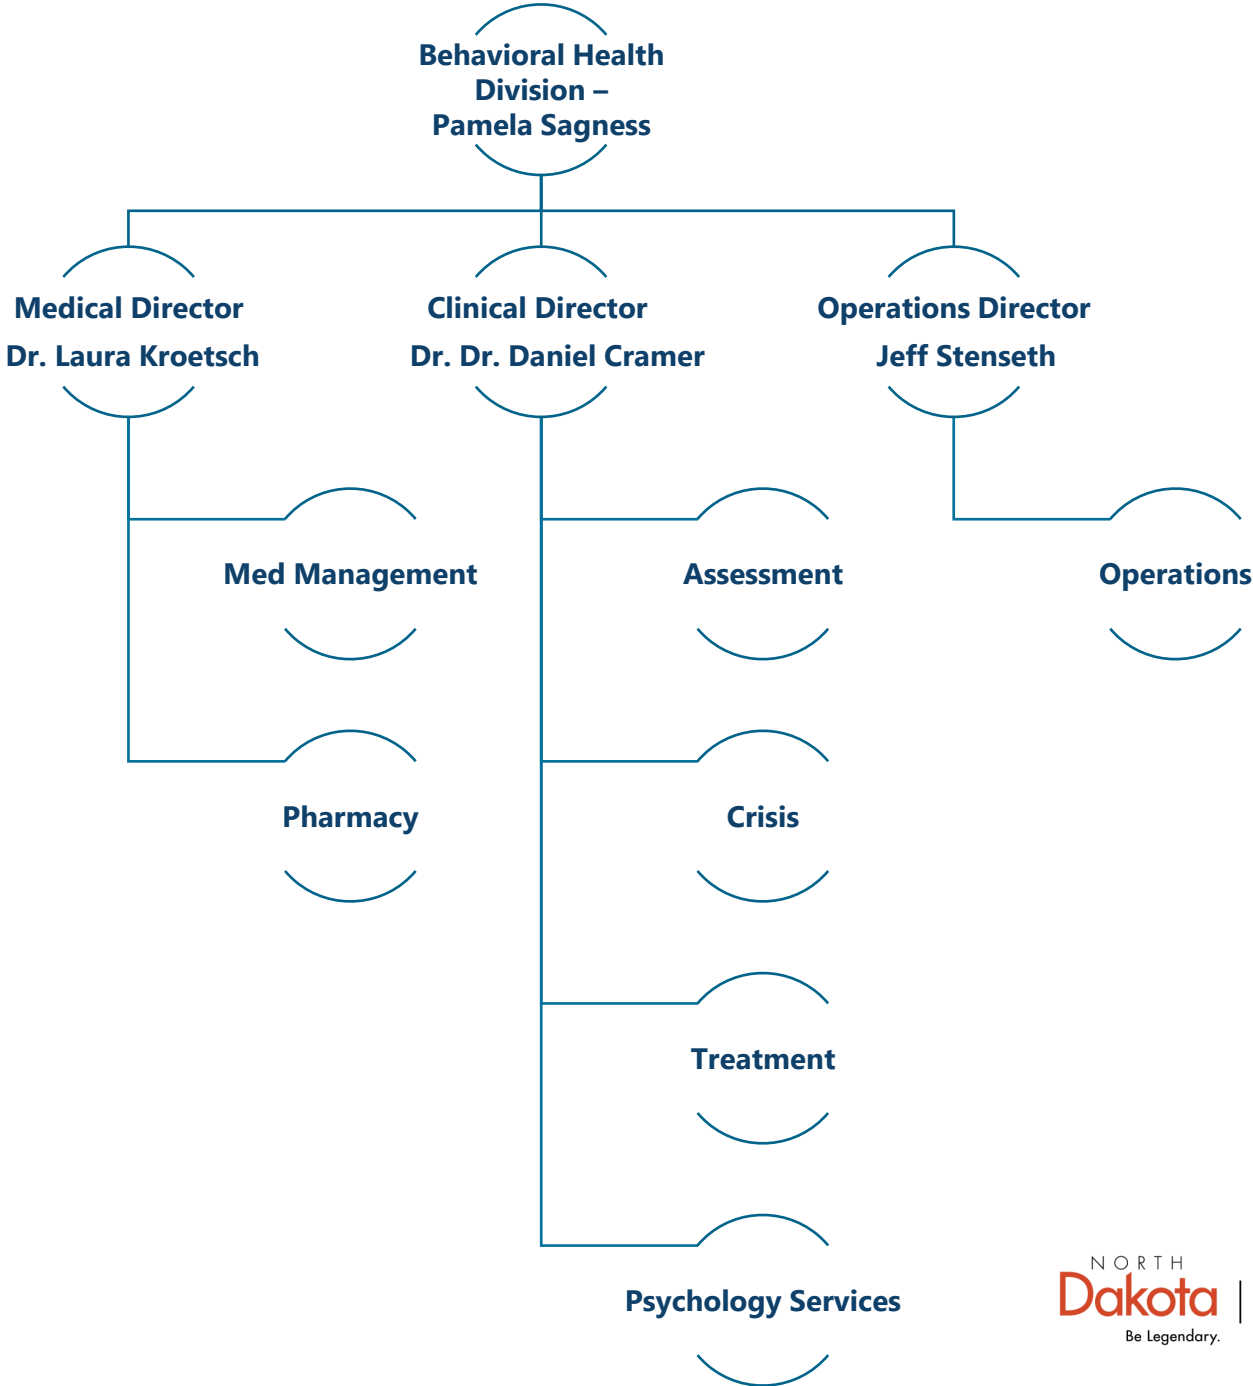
Behavioral Health Division – Pamela Sagness

Medical Director
Dr. Laura Kroetsch

Clinical Director
Dr. Dr. Daniel Cramer

Operations Director
Jeff Stenseth

Med Management

Pharmacy

Assessment

Crisis

Treatment

Psychology Services

Operations

NORTH
Dakota
Be Legendary.